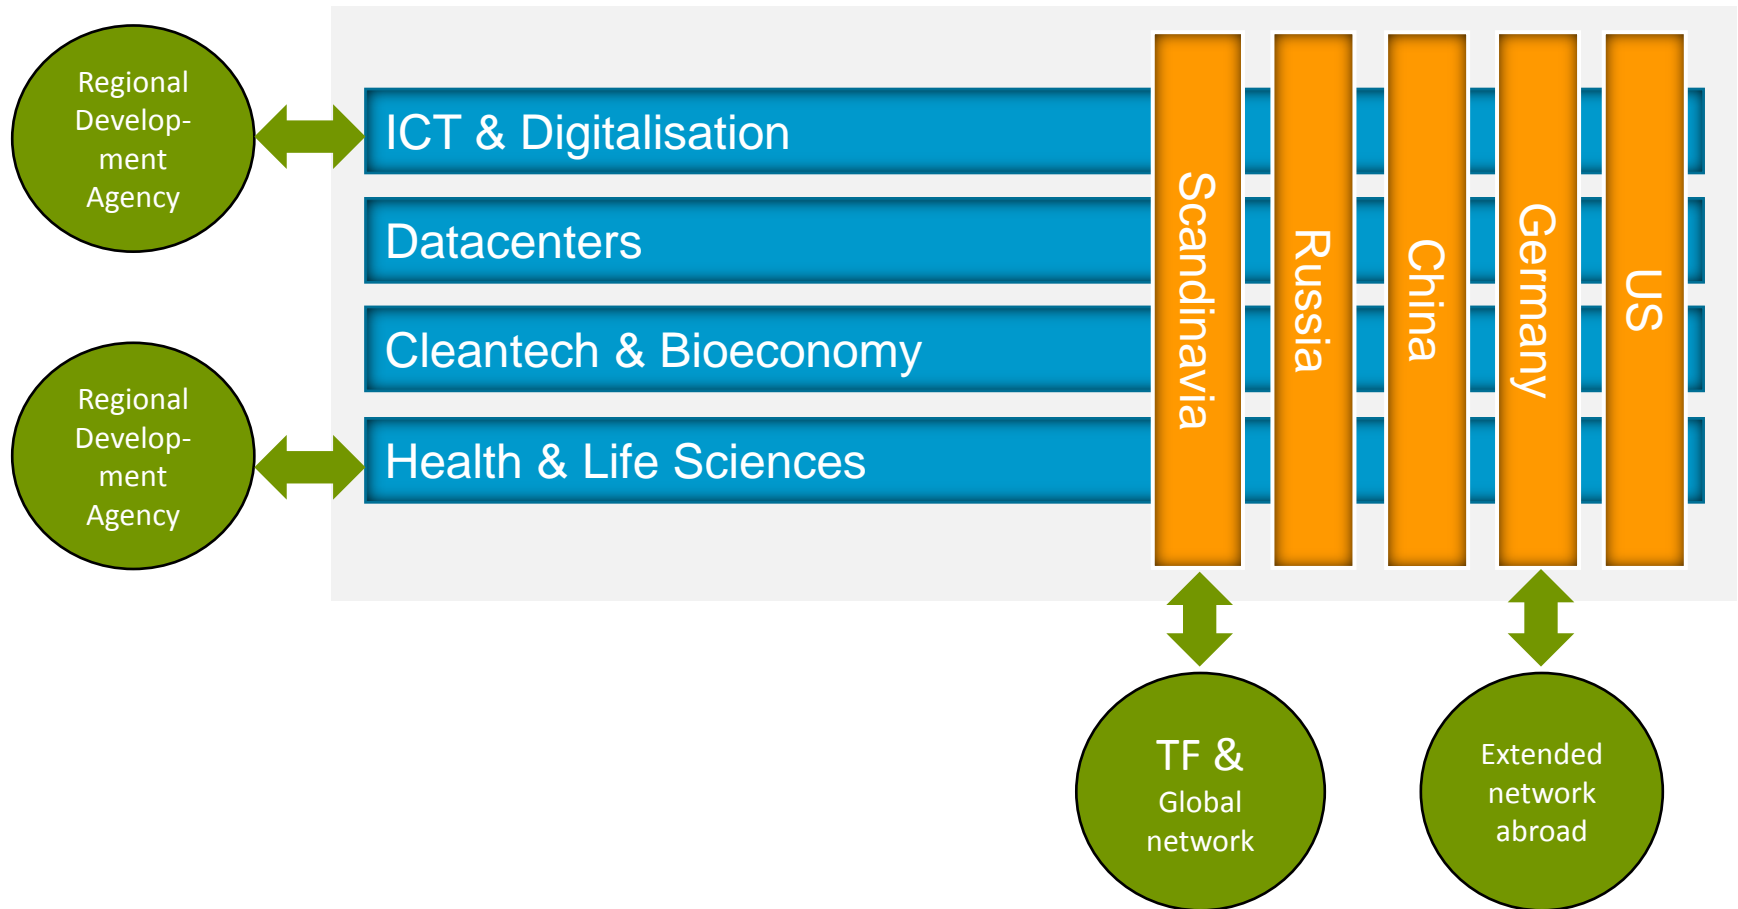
Regional Develop-ment Agency

Regional Develop-ment Agency

ICT & Digitalisation

Datacenters

Cleantech & Bioeconomy

Health & Life Sciences

Scandinavia

Russia

China

Germany

US

TF & Global network

Extended network abroad